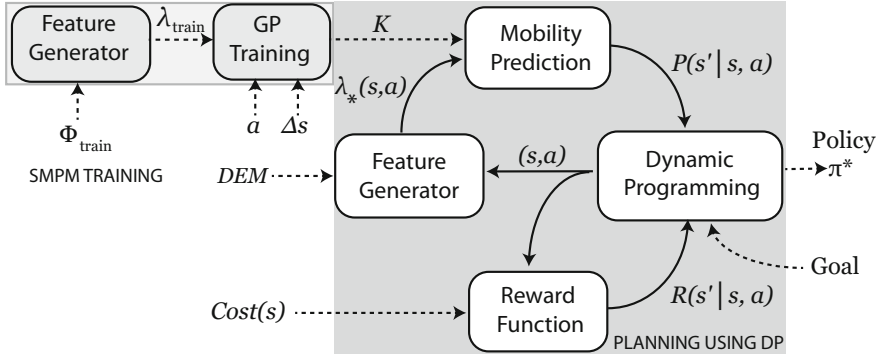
Feature Generator
$\lambda_{\text{train}}$
GP Training
$K$
Mobility Prediction
$P(s' \mid s, a)$
$\lambda_{*}(s,a)$
$\Phi_{\text{train}}$
$a$
$\Delta s$
SMPM TRAINING
Policy
$DEM$
Feature Generator
$(s,a)$
Dynamic Programming
$\pi^{*}$
Goal
$Cost(s)$
Reward Function
$R(s' \mid s, a)$
PLANNING USING DP